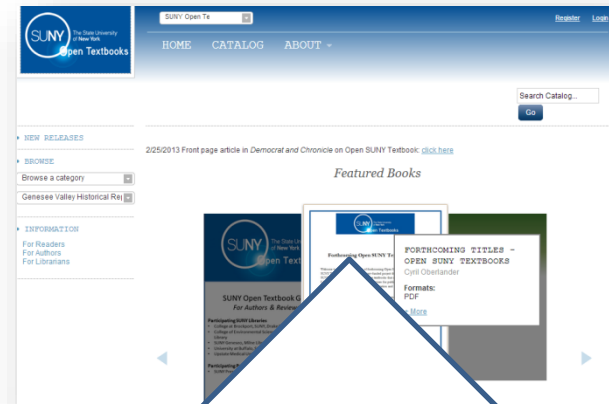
SUNY The State University of New York
Open Textbooks

SUNY Open Te

Register Login

HOME CATALOG ABOUT

Search Catalog...
Go

NEW RELEASES

BROWSE

Browse a category

Genesee Valley Historical Re

INFORMATION

For Readers
For Authors
For Librarians

2/25/2013 Front page article in *Democrat and Chronicle* on Open SUNY Textbook: click here

Featured Books

SUNY The State University of New York
Open Textb

SUNY Open Textbook G
For Authors & Review

Participating SUNY Libraries
College at Brockport, SUNY
College of Environmental
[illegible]

Forthcoming Open SUNY Textbooks

FORTHCOMING TITLES - OPEN SUNY TEXTBOOKS
Cyril Oberlander

Formats:
PDF

More